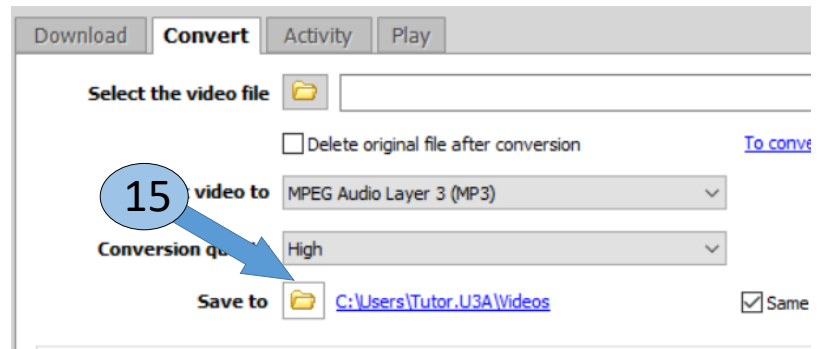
Download Convert Activity Play

Select the video file

Delete original file after conversion

To conve

15

video to MPEG Audio Layer 3 (MP3)

Conversion qu High

Save to C:\Users\Tutor.U3A\Videos

Same